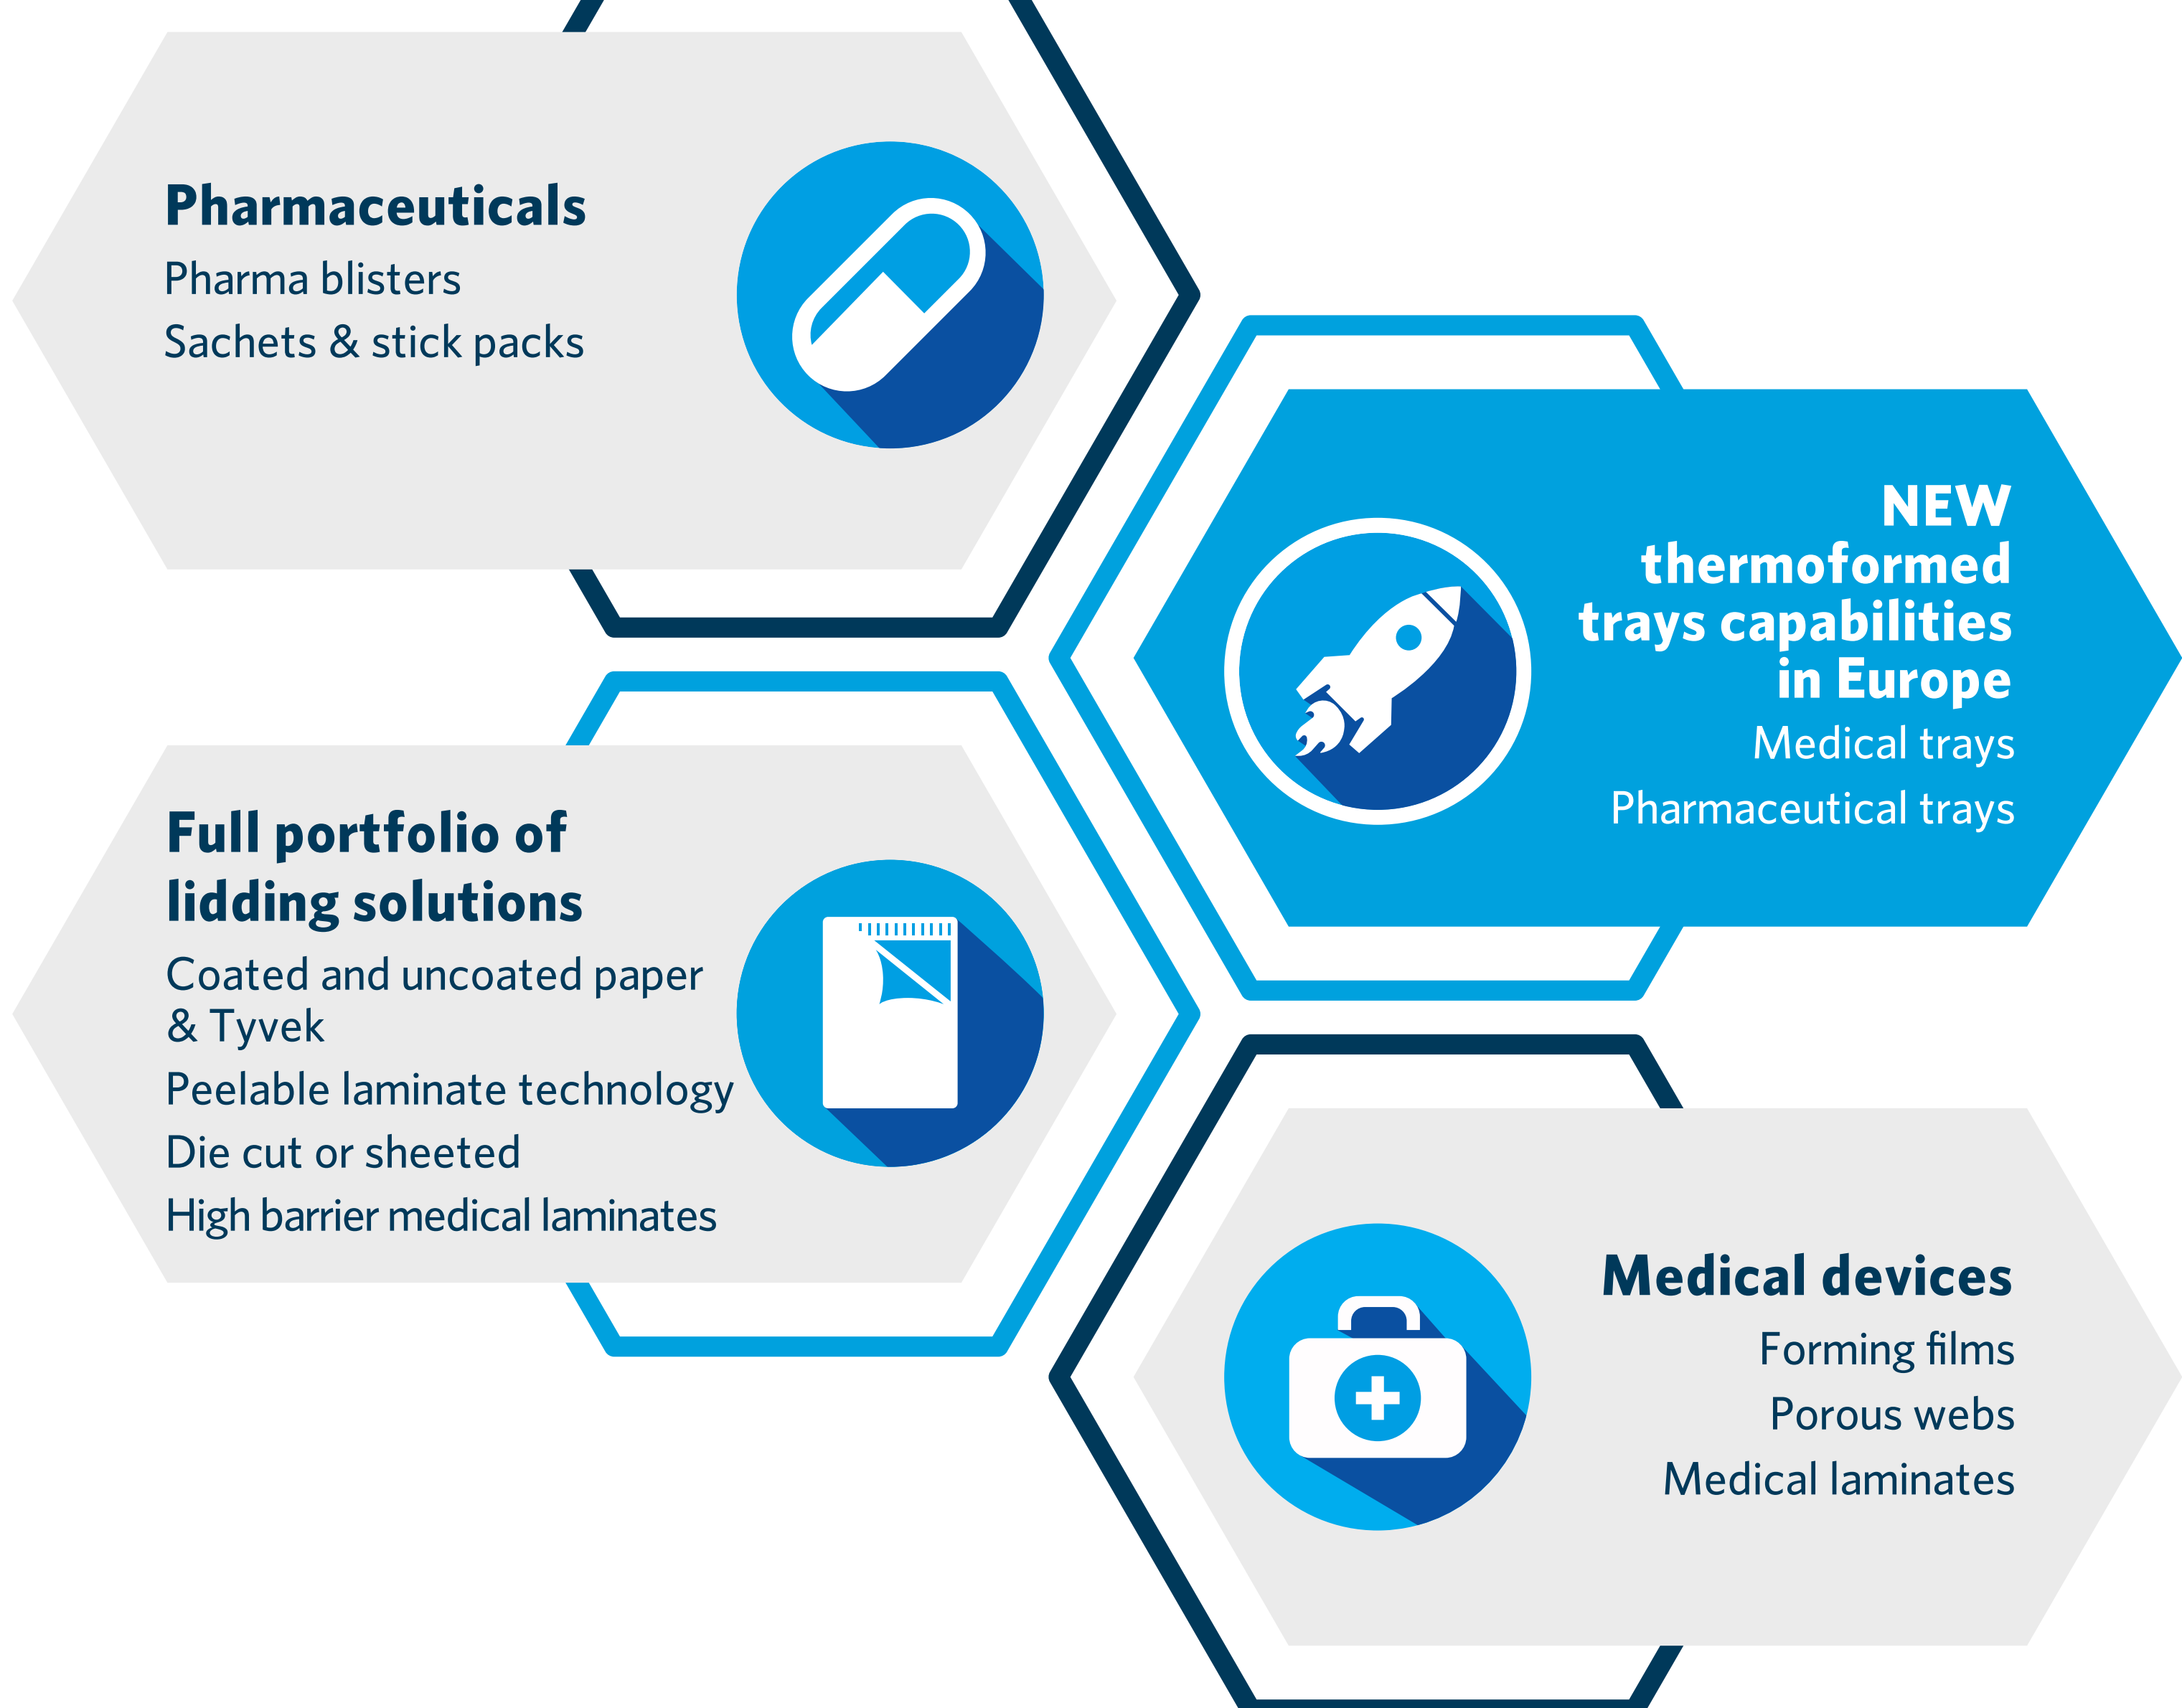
Pharmaceuticals
Pharma blisters
Sachets & stick packs

NEW thermoformed trays capabilities in Europe
Medical trays
Pharmaceutical trays

Full portfolio of lidding solutions
Coated and uncoated paper & Tyvek
Peelable laminate technology
Die cut or sheeted
High barrier medical laminates

Medical devices
Forming films
Porous webs
Medical laminates